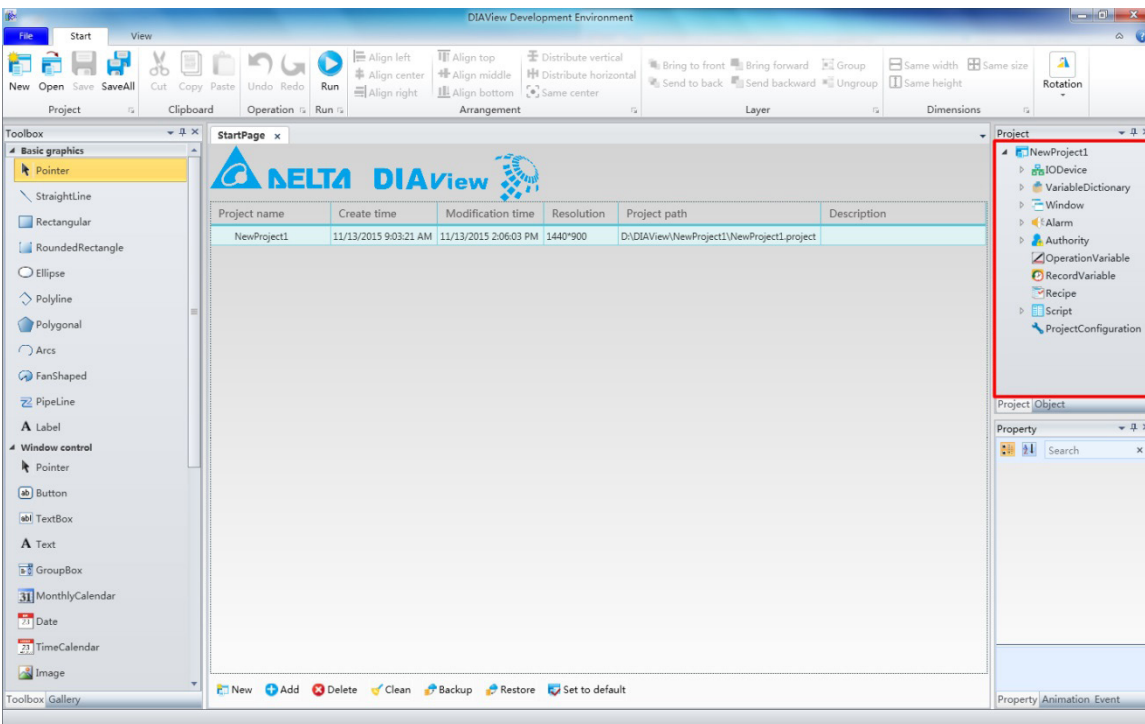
DIAView Development Environment

File Start View

New Open Save SaveAll Cut Copy Paste Undo Redo Run Align left Align center Align right Align top Align middle Align bottom Distribute vertical Distribute horizontal Same center Bring to front Bring forward Group Send to back Send backward Ungroup Same width Same size Same height Rotation

Project Clipboard Operation Run Arrangement Layer Dimensions

Toolbox
Basic graphics
Pointer
StraightLine
Rectangular
RoundedRectangle
Ellipse
Polyline
Polygonal
Arcs
FanShaped
PipeLine
A Label
Window control
Pointer
Button
TextBox
A Text
GroupBox
MonthlyCalendar
Date
TimeCalendar
Image
Toolbox Gallery

StartPage ×

DELTA DIAView

| Project name | Create time | Modification time | Resolution | Project path | Description |
|---|---|---|---|---|---|
| NewProject1 | 11/13/2015 9:03:21 AM | 11/13/2015 2:06:03 PM | 1440*900 | D:\DIAView\NewProject1\NewProject1.project | |

New Add Delete Clean Backup Restore Set to default

Project
NewProject1
IODevice
VariableDictionary
Window
Alarm
Authority
OperationVariable
RecordVariable
Recipe
Script
ProjectConfiguration
Project Object

Property
Search
Property Animation Event